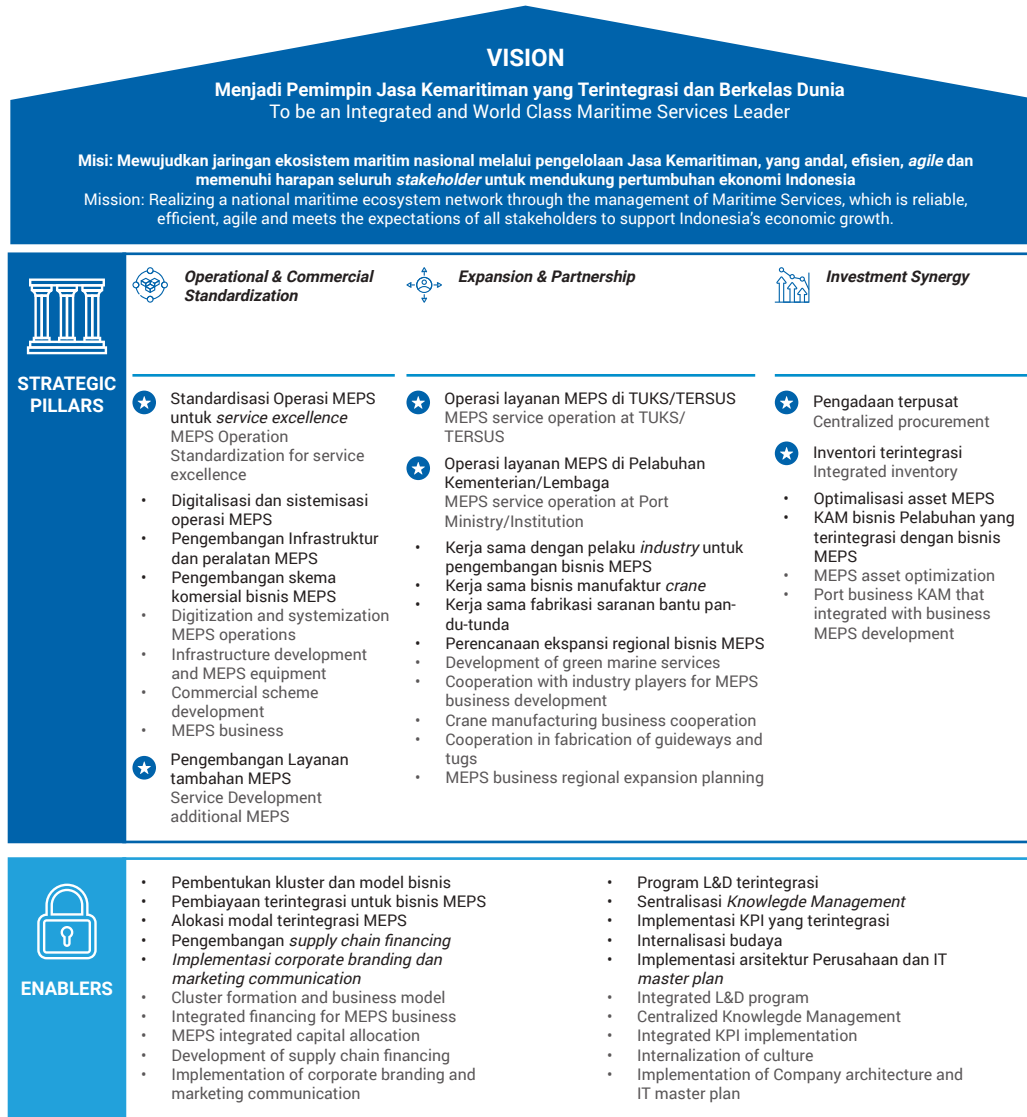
VISION

Menjadi Pemimpin Jasa Kemaritiman yang Terintegrasi dan Berkelas Dunia
To be an Integrated and World Class Maritime Services Leader

Misi: Mewujudkan jaringan ekosistem maritim nasional melalui pengelolaan Jasa Kemaritiman, yang andal, efisien, *agile* dan memenuhi harapan seluruh *stakeholder* untuk mendukung pertumbuhan ekonomi Indonesia
Mission: Realizing a national maritime ecosystem network through the management of Maritime Services, which is reliable, efficient, agile and meets the expectations of all stakeholders to support Indonesia's economic growth.

STRATEGIC PILLARS

Operational & Commercial Standardization

Standardisasi Operasi MEPS untuk *service excellence*
MEPS Operation Standardization for service excellence
• Digitalisasi dan sistemisasi operasi MEPS
• Pengembangan Infrastruktur dan peralatan MEPS
• Pengembangan skema komersial bisnis MEPS
• Digitization and systemization MEPS operations
• Infrastructure development and MEPS equipment
• Commercial scheme development
• MEPS business
Pengembangan Layanan tambahan MEPS
Service Development additional MEPS

Expansion & Partnership

Operasi layanan MEPS di TUKS/TERSUS
MEPS service operation at TUKS/TERSUS
Operasi layanan MEPS di Pelabuhan Kementerian/Lembaga
MEPS service operation at Port Ministry/Institution
• Kerja sama dengan pelaku *industry* untuk pengembangan bisnis MEPS
• Kerja sama bisnis manufaktur *crane*
• Kerja sama fabrikasi saranan bantu pandu-tunda
• Perencanaan ekspansi regional bisnis MEPS
• Development of green marine services
• Cooperation with industry players for MEPS business development
• Crane manufacturing business cooperation
• Cooperation in fabrication of guideways and tugs
• MEPS business regional expansion planning

Investment Synergy

Pengadaan terpusat
Centralized procurement
Inventori terintegrasi
Integrated inventory
• Optimalisasi asset MEPS
• KAM bisnis Pelabuhan yang terintegrasi dengan bisnis MEPS
• MEPS asset optimization
• Port business KAM that integrated with business MEPS development

ENABLERS

• Pembentukan kluster dan model bisnis
• Pembiayaan terintegrasi untuk bisnis MEPS
• Alokasi modal terintegrasi MEPS
• Pengembangan *supply chain financing*
• *Implementasi corporate branding dan marketing communication*
• Cluster formation and business model
• Integrated financing for MEPS business
• MEPS integrated capital allocation
• Development of supply chain financing
• Implementation of corporate branding and marketing communication

• Program L&D terintegrasi
• Sentralisasi *Knowlegde Management*
• Implementasi KPI yang terintegrasi
• Internalisasi budaya
• Implementasi arsitektur Perusahaan dan IT *master plan*
• Integrated L&D program
• Centralized Knowlegde Management
• Integrated KPI implementation
• Internalization of culture
• Implementation of Company architecture and IT master plan